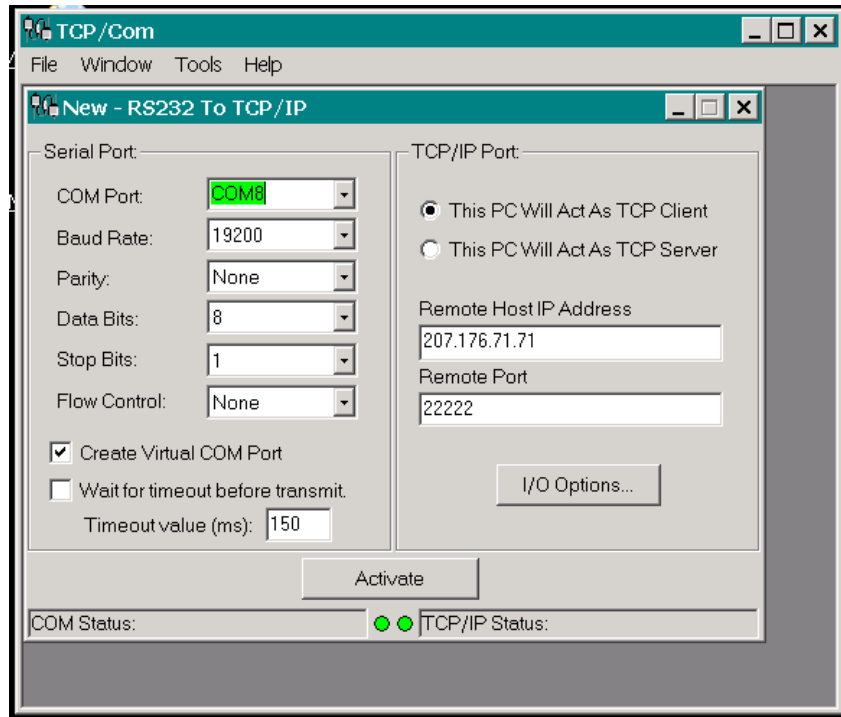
TCP/Com

File Window Tools Help

New - RS232 To TCP/IP

Serial Port:

COM Port: COM8

Baud Rate: 19200

Parity: None

Data Bits: 8

Stop Bits: 1

Flow Control: None

Create Virtual COM Port

Wait for timeout before transmit.

Timeout value (ms): 150

TCP/IP Port:

This PC Will Act As TCP Client

This PC Will Act As TCP Server

Remote Host IP Address

207.176.71.71

Remote Port

22222

I/O Options...

Activate

COM Status:

TCP/IP Status: